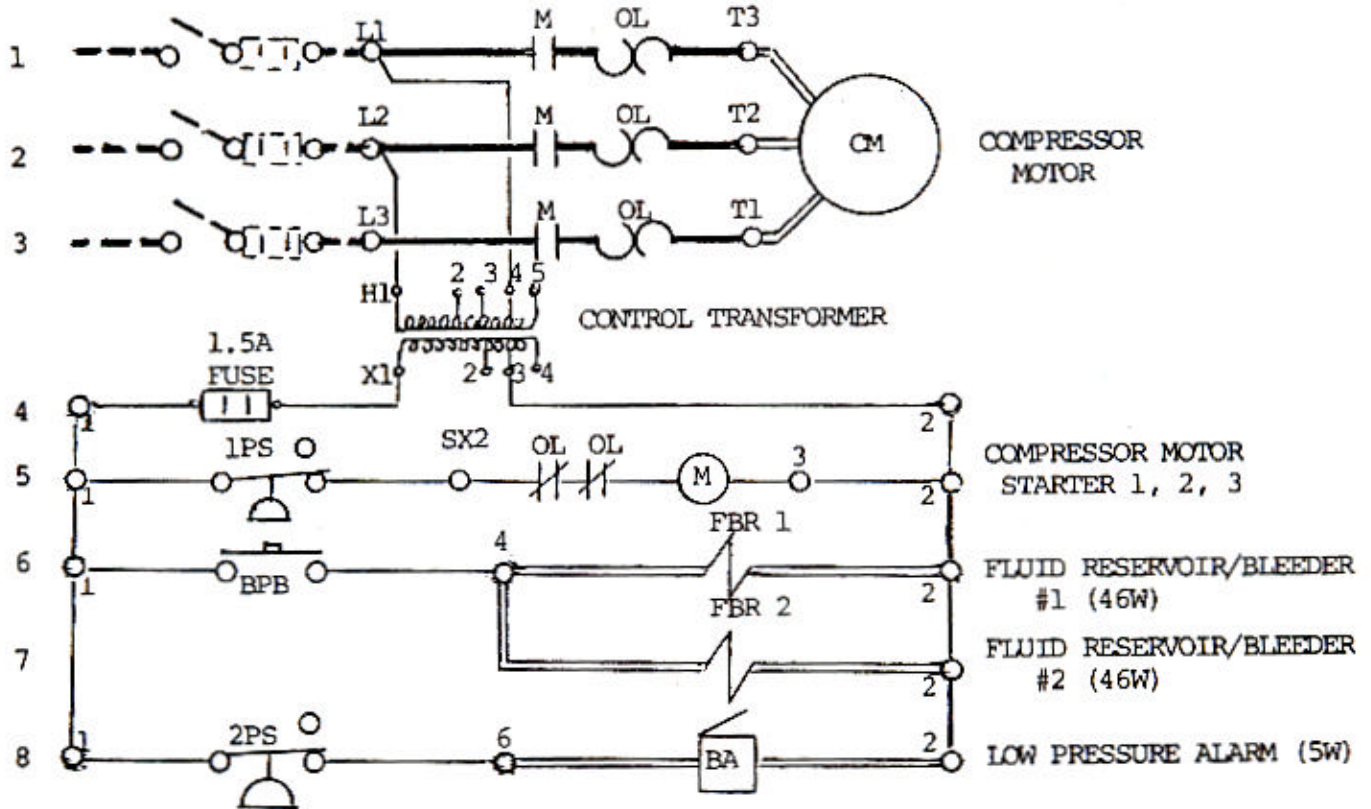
1 L1 M OL T3

2 L2 M OL T2 CM COMPRESSOR MOTOR

3 L3 M OL T1

H1 2 3 4 5

CONTROL TRANSFORMER

1.5A FUSE

X1 2 3 4

4 1 2

1PS SX2 OL OL M 3

5 1 2 COMPRESSOR MOTOR STARTER 1, 2, 3

FBR 1

6 1 BPB 4 2 FLUID RESERVOIR/BLEEDER #1 (46W)

FBR 2

7 2 FLUID RESERVOIR/BLEEDER #2 (46W)

2PS

8 1 6 BA 2 LOW PRESSURE ALARM (5W)